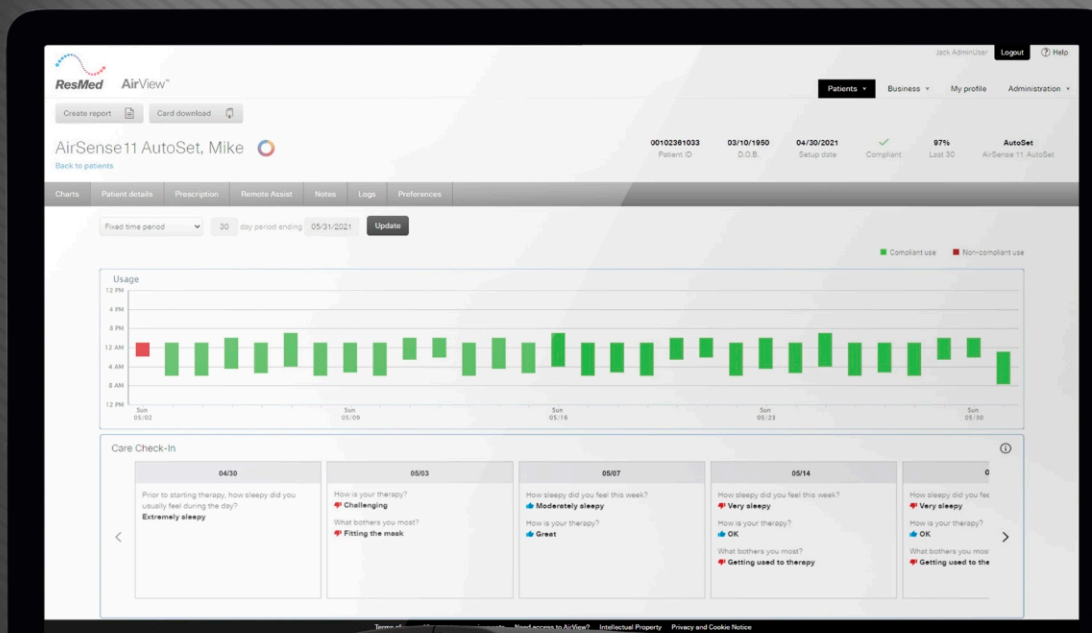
Jack AdminUser Logout Help

ResMed AirView™

Patients ▾ Business ▾ My profile Administration ▾

Create report Card download

AirSense 11 AutoSet, Mike
Back to patients

| 00102381033 | 03/10/1950 | 04/30/2021 | ✓ | 97% | AutoSet |
|---|---|---|---|---|---|
| Patient ID | D.O.B. | Setup date | Compliant | Last 30 | AirSense 11 AutoSet |

Charts Patient details Prescription Remote Assist Notes Logs Preferences

Fixed time period 30 day period ending 05/31/2021 Update

Compliant use Non-compliant use

Usage
12 PM
4 PM
8 PM
12 AM
4 AM
8 AM
12 PM
Sun 05/02 Sun 05/09 Sun 05/16 Sun 05/23 Sun 05/30

Care Check-In

04/30
Prior to starting therapy, how sleepy did you usually feel during the day?
Extremely sleepy

05/03
How is your therapy?
Challenging
What bothers you most?
Fitting the mask

05/07
How sleepy did you feel this week?
Moderately sleepy
How is your therapy?
Great

05/14
How sleepy did you feel this week?
Very sleepy
How is your therapy?
OK
What bothers you most?
Getting used to therapy

0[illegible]
How sleepy did you fee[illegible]
Very sleepy
How is your therapy?
OK
What bothers you mos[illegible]
Getting used to the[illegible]

Terms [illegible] Need access to AirView? Intellectual Property Privacy and Cookie Notice